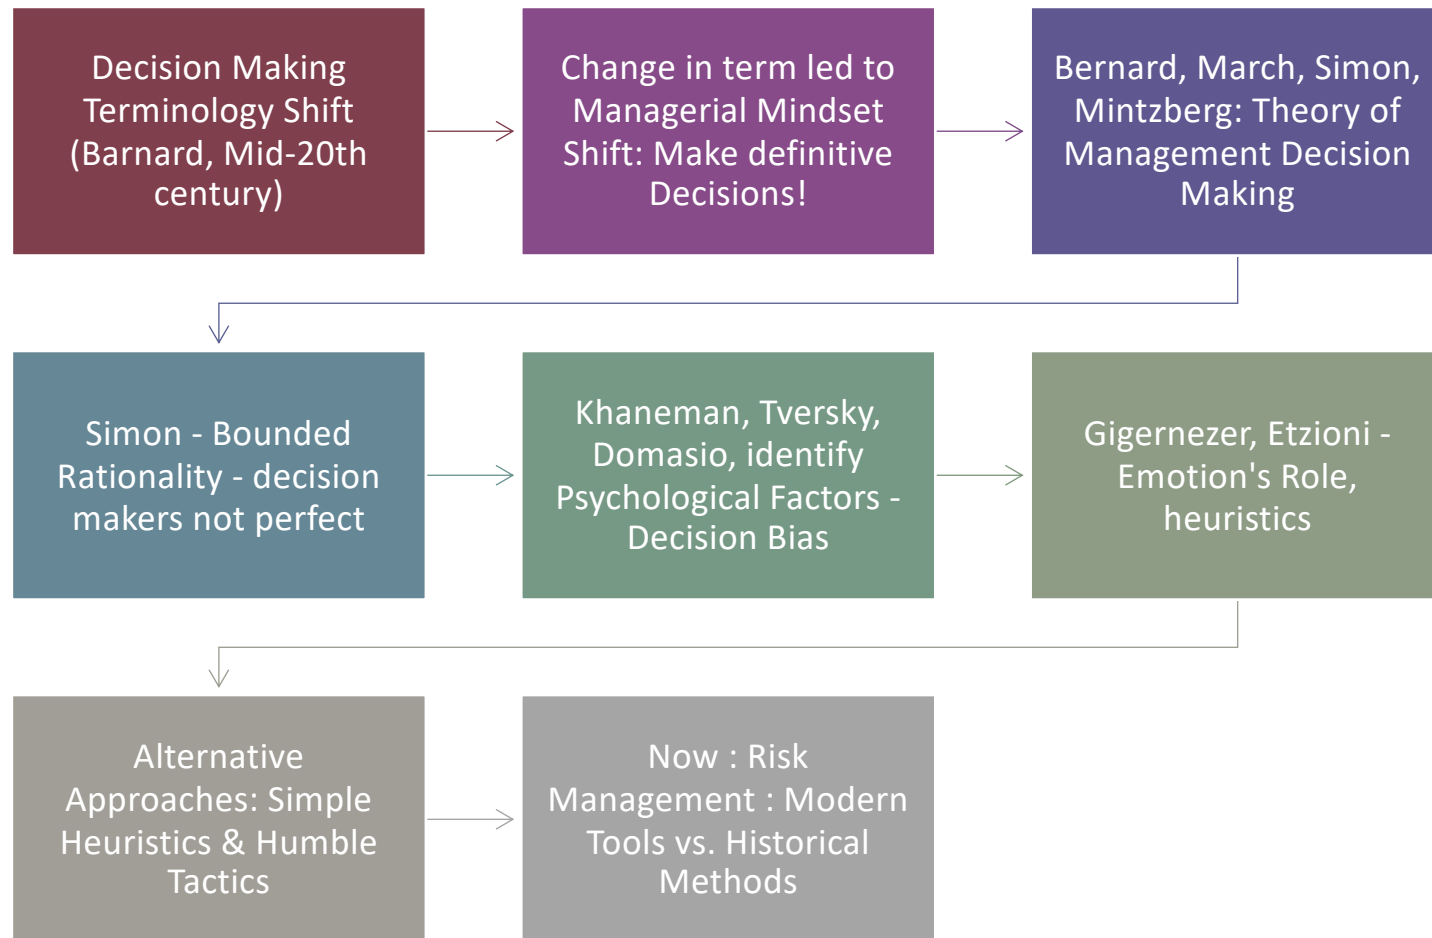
Decision Making Terminology Shift (Barnard, Mid-20th century)

Change in term led to Managerial Mindset Shift: Make definitive Decisions!

Bernard, March, Simon, Mintzberg: Theory of Management Decision Making

Simon - Bounded Rationality - decision makers not perfect

Khaneman, Tversky, Domasio, identify Psychological Factors - Decision Bias

Gigernezer, Etzioni - Emotion's Role, heuristics

Alternative Approaches: Simple Heuristics & Humble Tactics

Now : Risk Management : Modern Tools vs. Historical Methods